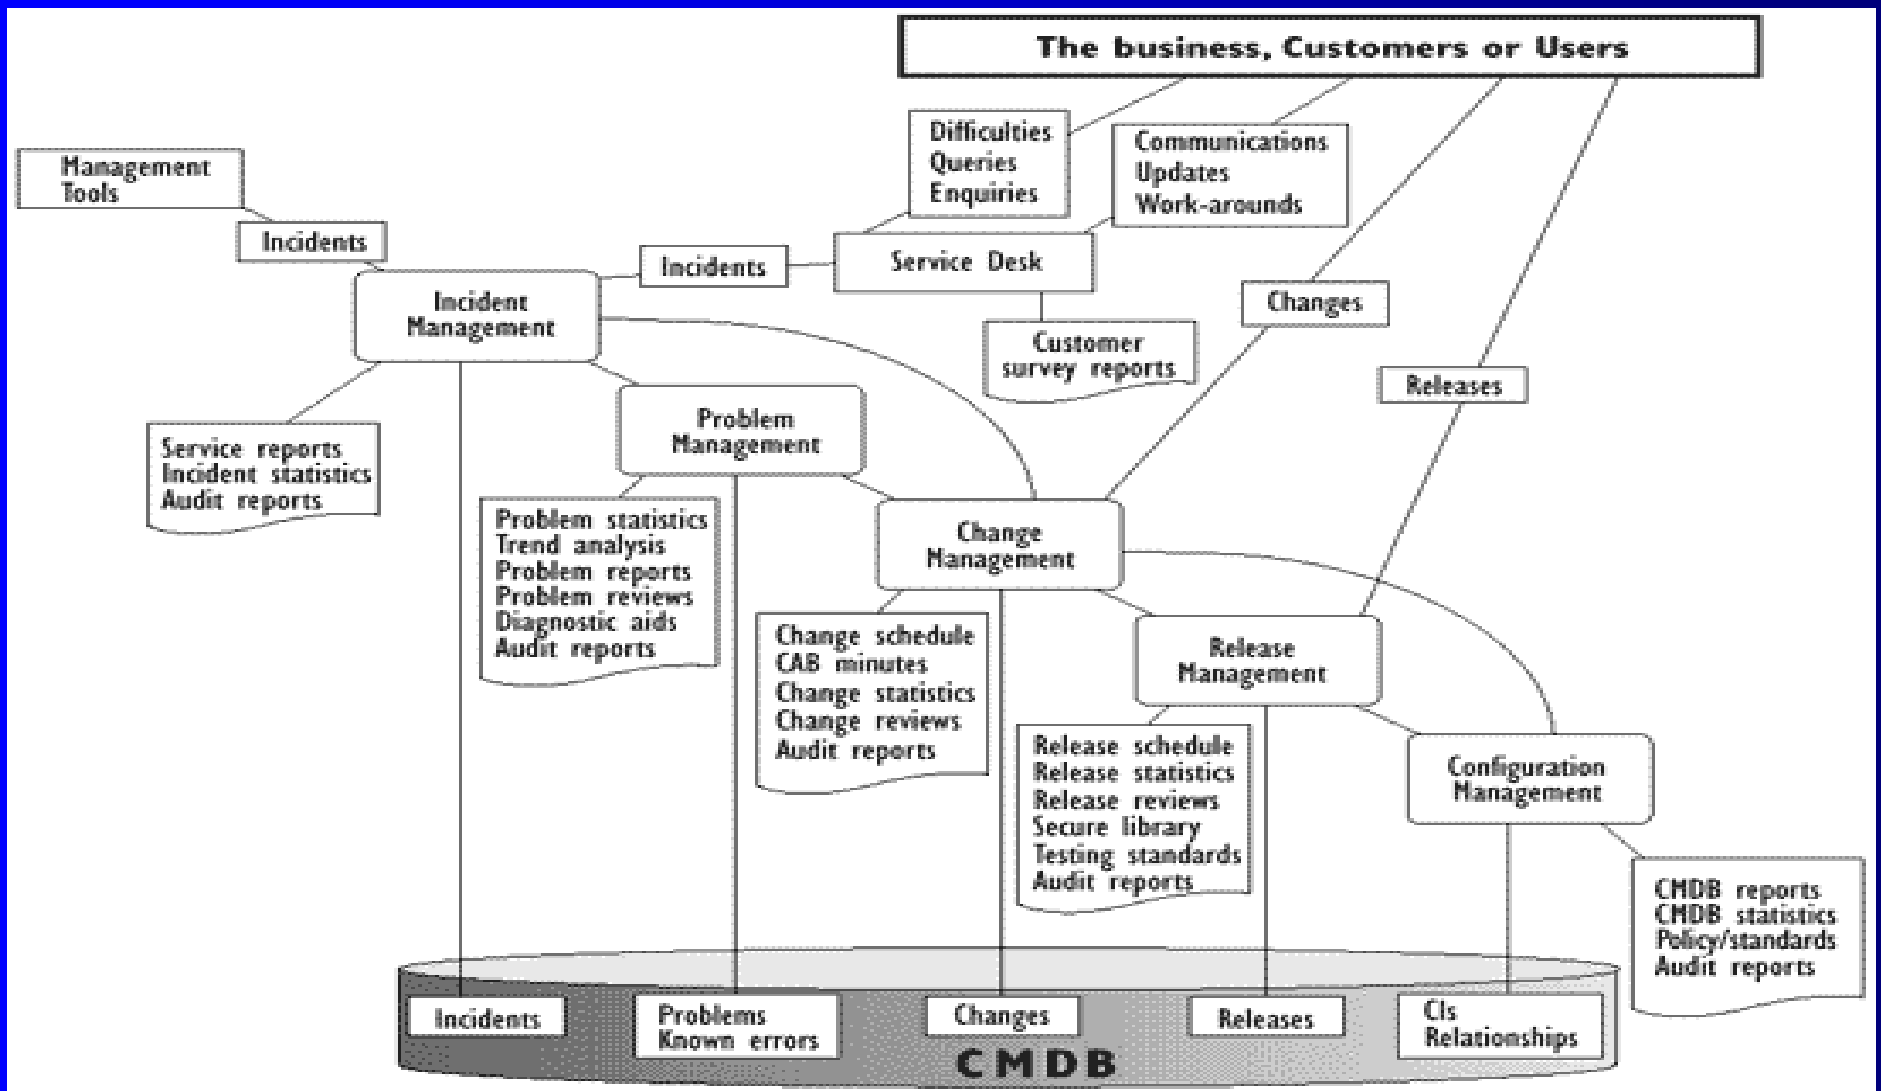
The business, Customers or Users

Difficulties
Queries
Enquiries

Communications
Updates
Work-arounds

Management Tools

Incidents

Incidents

Service Desk

Incident Management

Customer survey reports

Changes

Releases

Service reports
Incident statistics
Audit reports

Problem Management

Problem statistics
Trend analysis
Problem reports
Problem reviews
Diagnostic aids
Audit reports

Change Management

Change schedule
CAB minutes
Change statistics
Change reviews
Audit reports

Release Management

Release schedule
Release statistics
Release reviews
Secure library
Testing standards
Audit reports

Configuration Management

CMDB reports
CMDB statistics
Policy/standards
Audit reports

Incidents

Problems
Known errors

Changes

Releases

CIs
Relationships

CMDB